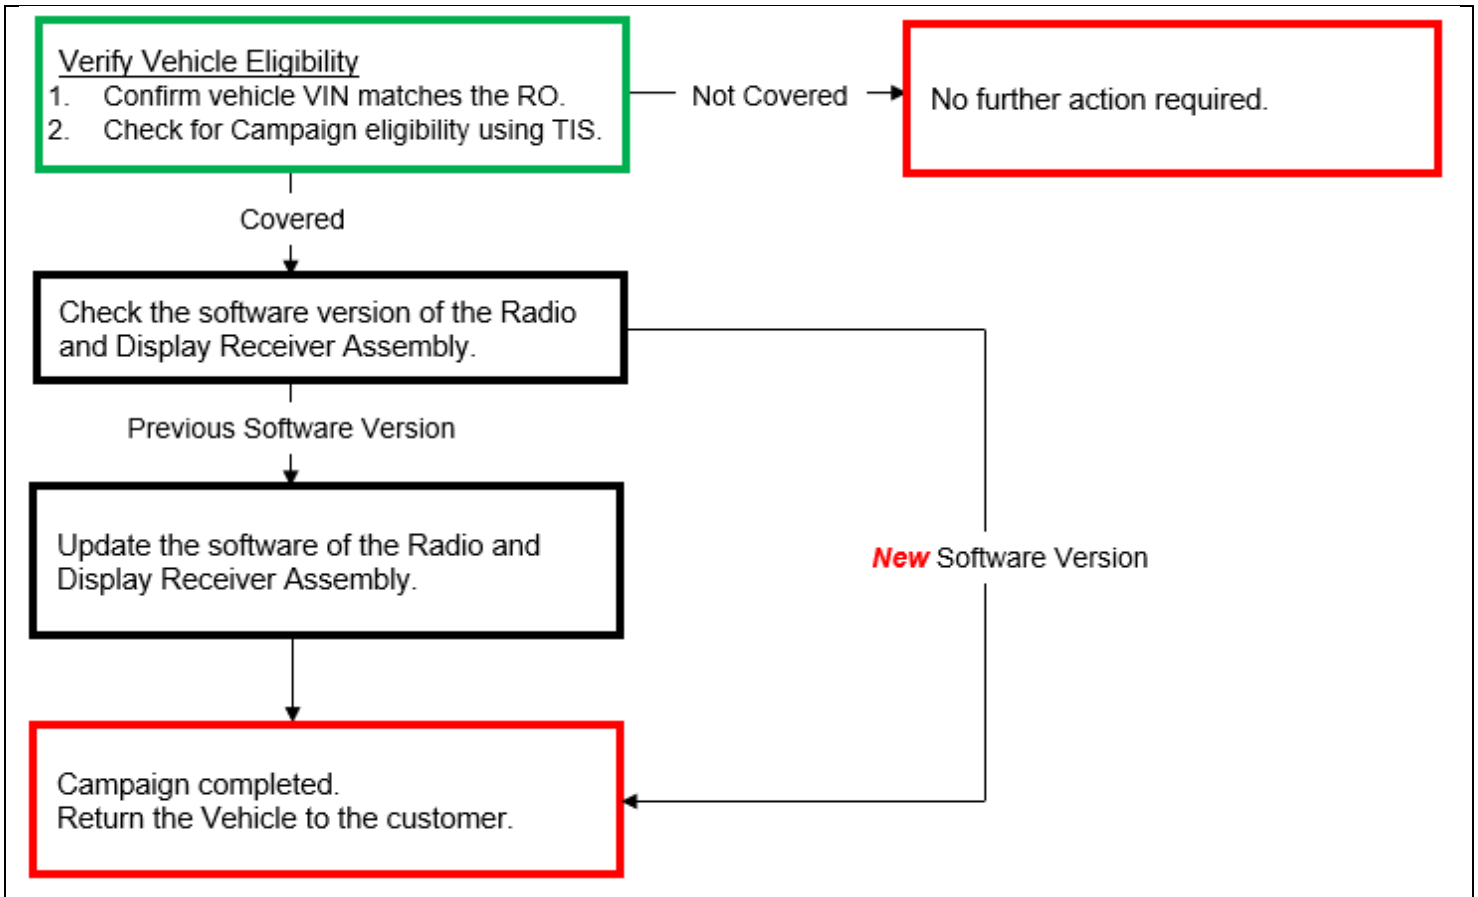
Verify Vehicle Eligibility
1. Confirm vehicle VIN matches the RO.
2. Check for Campaign eligibility using TIS.

Not Covered

No further action required.

Covered

Check the software version of the Radio and Display Receiver Assembly.

Previous Software Version

Update the software of the Radio and Display Receiver Assembly.

New Software Version

Campaign completed.
Return the Vehicle to the customer.